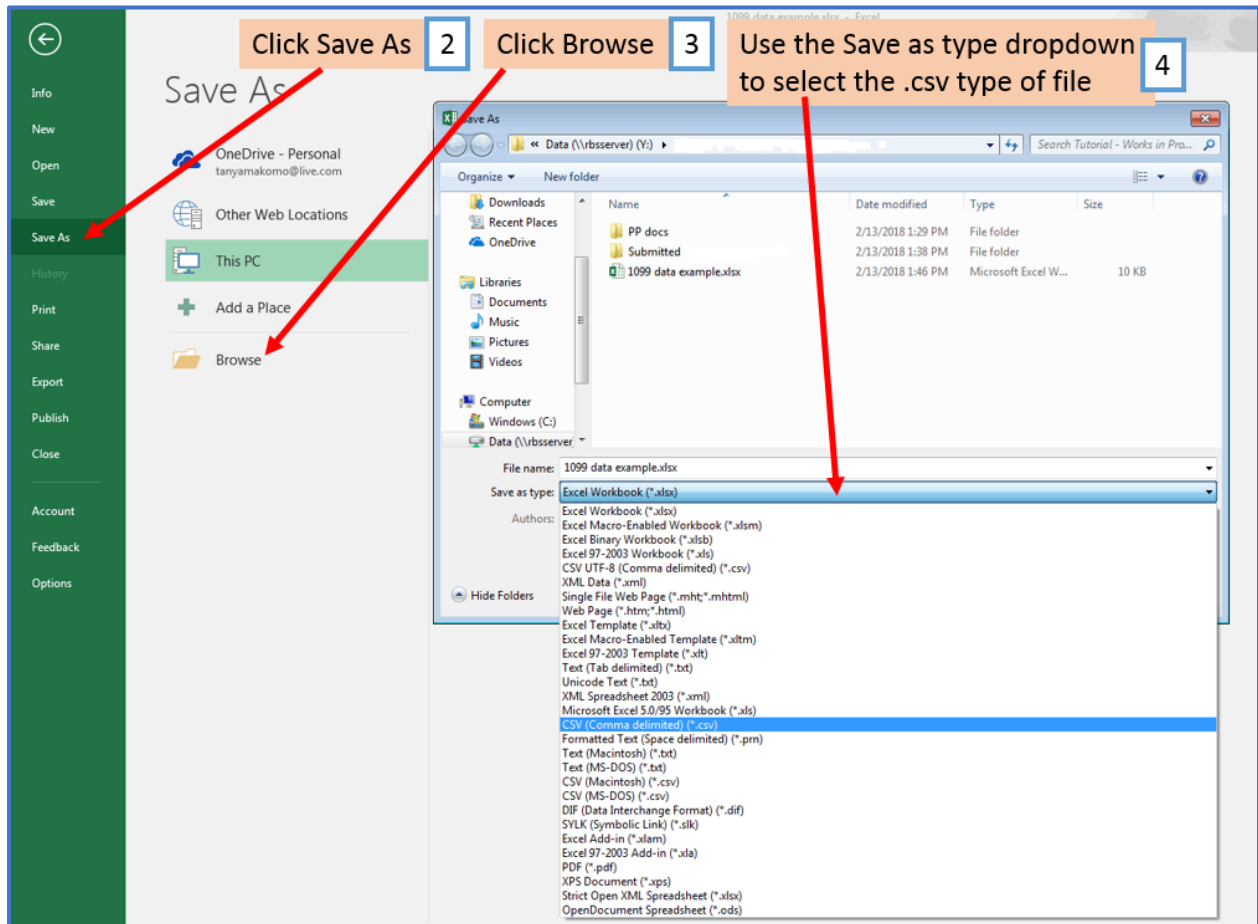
1099 data example.xlsx - Excel

Info
New
Open
Save
Save As
History
Print
Share
Export
Publish
Close
Account
Feedback
Options

Click Save As 2
Click Browse 3
Use the Save as type dropdown to select the .csv type of file 4

Save As

OneDrive - Personal
tanyamakomo@live.com
Other Web Locations
This PC
Add a Place
Browse

Save As
« Data (\\rbsserver) (Y:) ▸
Search Tutorial - Works in Pro...
Organize ▾
New folder

Downloads
Recent Places
OneDrive
Libraries
Documents
Music
Pictures
Videos
Computer
Windows (C:)
Data (\\rbsserver)

| Name | Date modified | Type | Size |
|---|---|---|---|
| PP docs | 2/13/2018 1:29 PM | File folder | |
| Submitted | 2/13/2018 1:38 PM | File folder | |
| 1099 data example.xlsx | 2/13/2018 1:46 PM | Microsoft Excel W... | 10 KB |

File name: 1099 data example.xlsx
Save as type: Excel Workbook (*.xlsx)
Authors:
Hide Folders

Excel Workbook (*.xlsx)
Excel Macro-Enabled Workbook (*.xlsm)
Excel Binary Workbook (*.xlsb)
Excel 97-2003 Workbook (*.xls)
CSV UTF-8 (Comma delimited) (*.csv)
XML Data (*.xml)
Single File Web Page (*.mht;*.mhtml)
Web Page (*.htm;*.html)
Excel Template (*.xltx)
Excel Macro-Enabled Template (*.xltm)
Excel 97-2003 Template (*.xlt)
Text (Tab delimited) (*.txt)
Unicode Text (*.txt)
XML Spreadsheet 2003 (*.xml)
Microsoft Excel 5.0/95 Workbook (*.xls)
CSV (Comma delimited) (*.csv)
Formatted Text (Space delimited) (*.prn)
Text (Macintosh) (*.txt)
Text (MS-DOS) (*.txt)
CSV (Macintosh) (*.csv)
CSV (MS-DOS) (*.csv)
DIF (Data Interchange Format) (*.dif)
SYLK (Symbolic Link) (*.slk)
Excel Add-in (*.xlam)
Excel 97-2003 Add-in (*.xla)
PDF (*.pdf)
XPS Document (*.xps)
Strict Open XML Spreadsheet (*.xlsx)
OpenDocument Spreadsheet (*.ods)